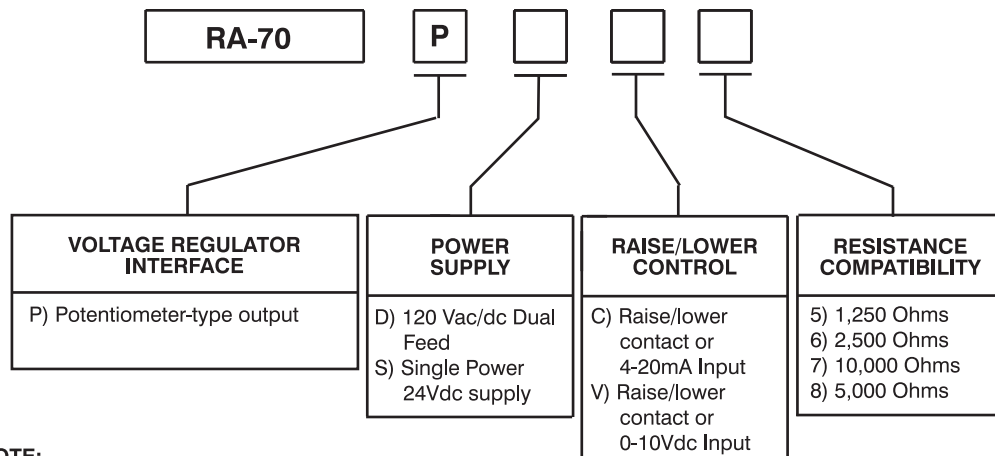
RA-70

P

VOLTAGE REGULATOR INTERFACE

P) Potentiometer-type output

POWER SUPPLY

D) 120 Vac/dc Dual Feed
S) Single Power 24Vdc supply

RAISE/LOWER CONTROL

C) Raise/lower contact or 4-20mA Input
V) Raise/lower contact or 0-10Vdc Input

RESISTANCE COMPATIBILITY

5) 1,250 Ohms
6) 2,500 Ohms
7) 10,000 Ohms
8) 5,000 Ohms

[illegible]OTE: